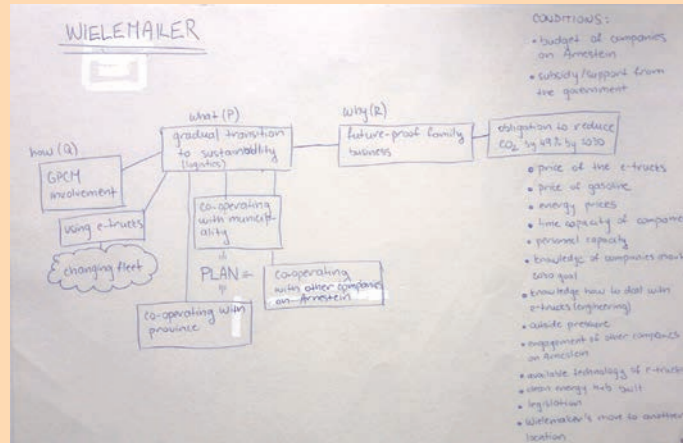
WIELEMAKER

CONDITIONS:
• budget of companies on Amstein
• subsidy/support from the government

what (P)
gradual transition to sustainability (logistics)

why (R)
future-proof family business

obligation to reduce $CO_2$ by 49% by 2030

how (Q)
GPCM involvement

using e-trucks

changing fleet

co-operating with municipality

PLAN =

co-operating with other companies on Amstein

co-operating with province

• price of the e-trucks
• price of gasoline
• energy prices
• time capacity of companies
• personel capacity
• knowledge of companies about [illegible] goal
• knowledge how to deal with e-trucks (engineering)
• outside pressure
• engagement of other companies on Amstein
• available technology of e-trucks
• clean energy hub built
• legislation
• Wielemaker's move to another location